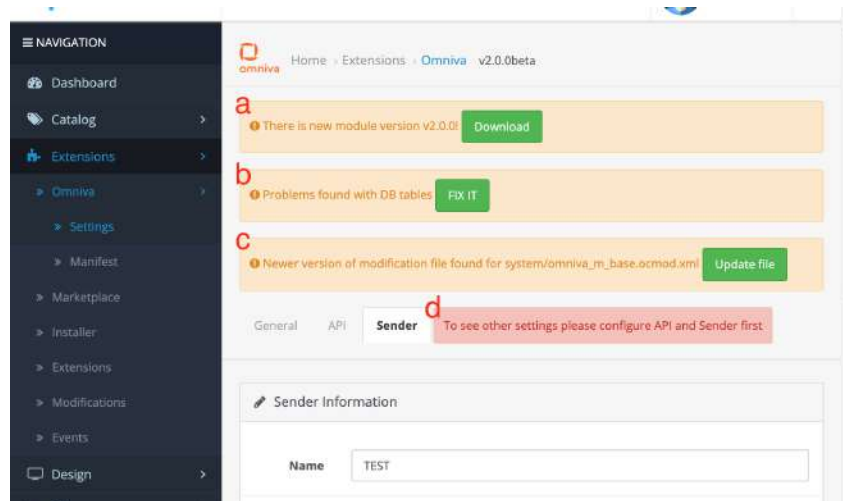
≡ NAVIGATION

Dashboard

Catalog

Extensions

» Omniva

» Settings

» Manifest

» Marketplace

» Installer

» Extensions

» Modifications

» Events

Design

omniva Home › Extensions › Omniva v2.0.0beta

a

There is new module version v2.0.0! Download

b

Problems found with DB tables FIX IT

c

Newer version of modification file found for system/omniva_m_base.ocmod.xml Update file

d

General API Sender To see other settings please configure API and Sender first

Sender Information

Name TEST